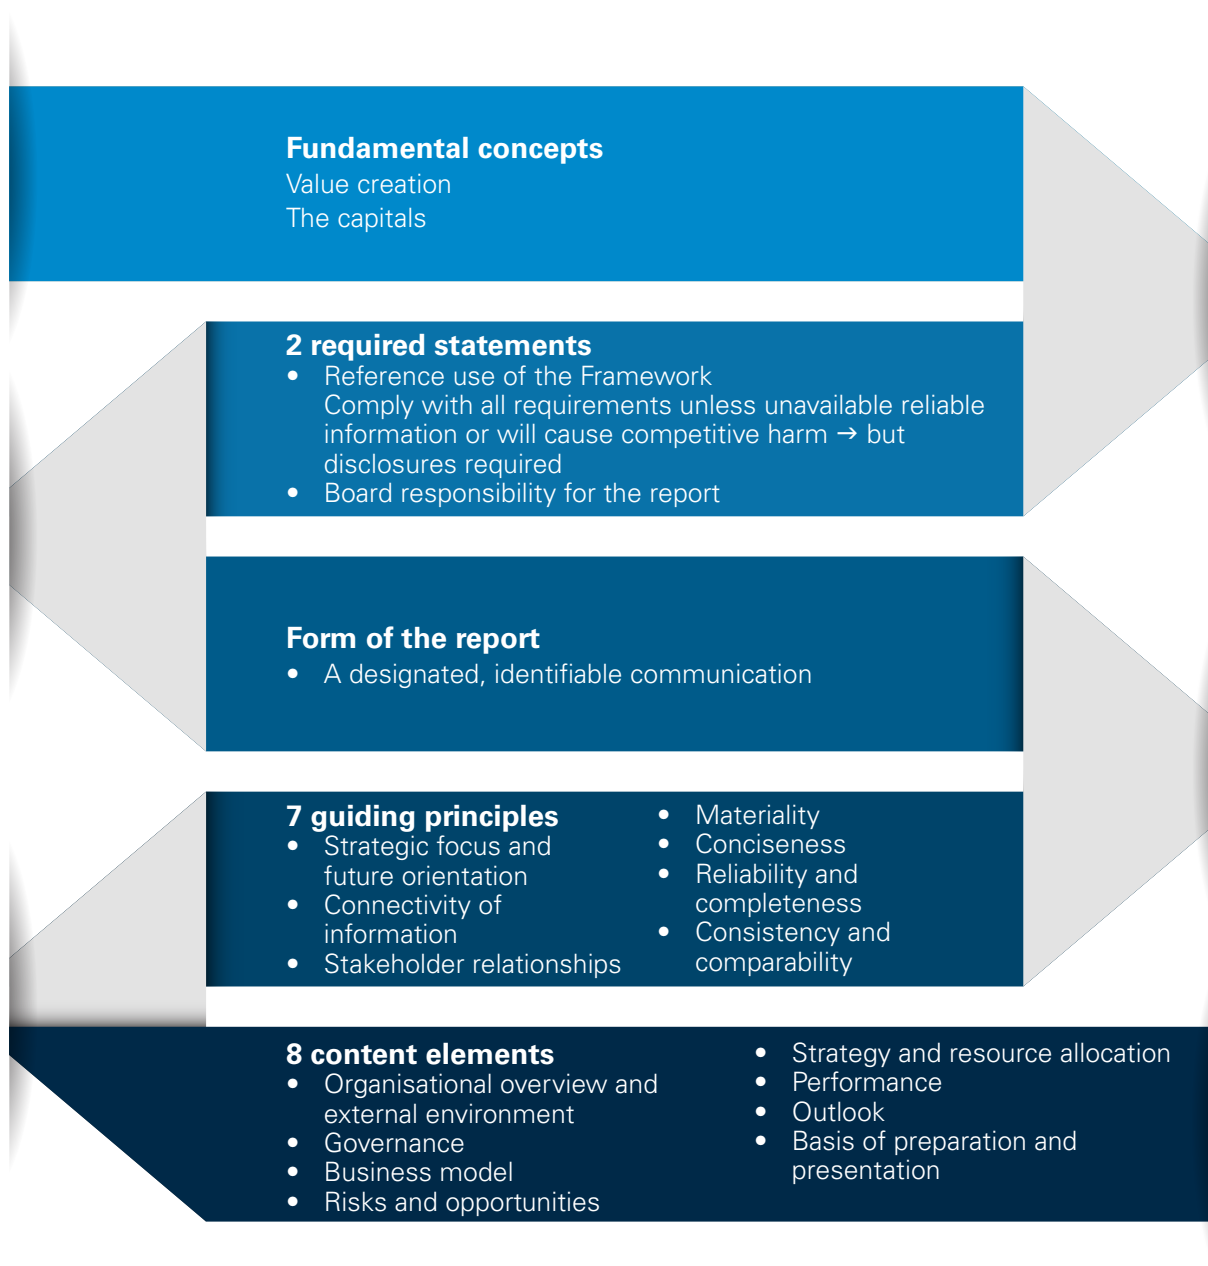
**Fundamental concepts**
Value creation
The capitals

**2 required statements**
- Reference use of the Framework
  Comply with all requirements unless unavailable reliable information or will cause competitive harm → but disclosures required
- Board responsibility for the report

**Form of the report**
- A designated, identifiable communication

**7 guiding principles**
- Strategic focus and future orientation
- Connectivity of information
- Stakeholder relationships
- Materiality
- Conciseness
- Reliability and completeness
- Consistency and comparability

**8 content elements**
- Organisational overview and external environment
- Governance
- Business model
- Risks and opportunities
- Strategy and resource allocation
- Performance
- Outlook
- Basis of preparation and presentation